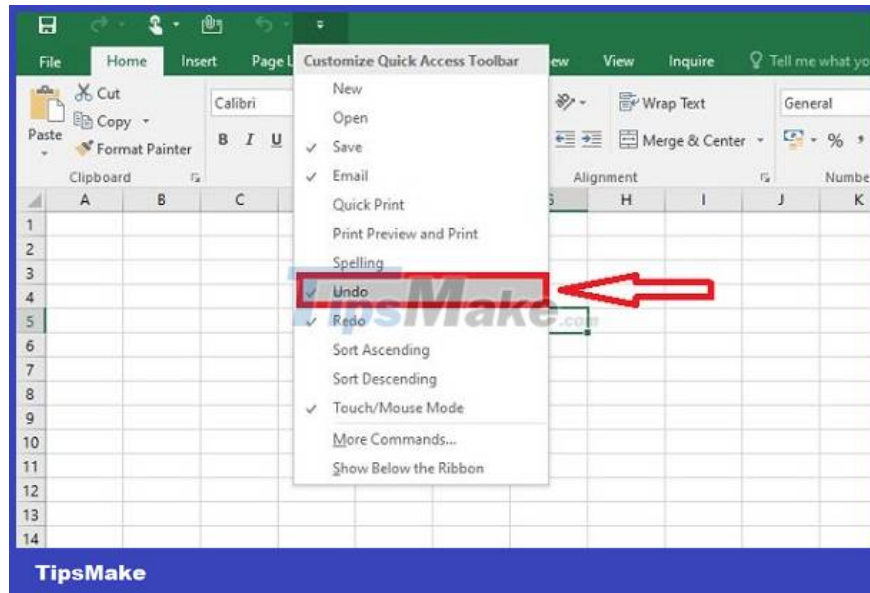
File Home Insert Page L

Customize Quick Access Toolbar

New
Open
✓ Save
✓ Email
Quick Print
Print Preview and Print
Spelling
✓ Undo
✓ Redo
Sort Ascending
Sort Descending
✓ Touch/Mouse Mode
More Commands...
Show Below the Ribbon

ew View Inquire Tell me what yo

Cut
Copy
Paste
Format Painter
Clipboard

Calibri
B I U

Wrap Text
Merge & Center
Alignment

General
%
Numbe

A B C G H I J K
1
2
3
4
5
6
7
8
9
10
11
12
13
14

TipsMake.com

TipsMake